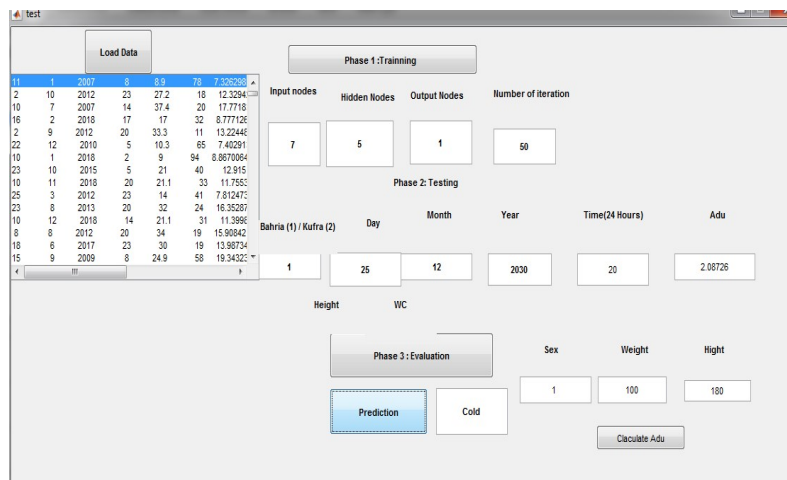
test

Load Data

| | | | | | |
|---|---|---|---|---|---|
| 11 | 1 | 2007 | 8 | 8.9 | 78 | 7.326298 |
| 2 | 10 | 2012 | 23 | 27.2 | 18 | 12.3294 |
| 10 | 7 | 2007 | 14 | 37.4 | 20 | 17.7718 |
| 16 | 2 | 2018 | 17 | 17 | 32 | 8.777126 |
| 2 | 9 | 2012 | 20 | 33.3 | 11 | 13.22448 |
| 22 | 12 | 2010 | 5 | 10.3 | 65 | 7.40291 |
| 10 | 1 | 2018 | 2 | 9 | 94 | 8.8670064 |
| 23 | 10 | 2015 | 5 | 21 | 40 | 12.915 |
| 10 | 11 | 2018 | 20 | 21.1 | 33 | 11.7553 |
| 25 | 3 | 2012 | 23 | 14 | 41 | 7.812473 |
| 23 | 8 | 2013 | 20 | 32 | 24 | 16.35287 |
| 10 | 12 | 2018 | 14 | 21.1 | 31 | 11.3998 |
| 8 | 8 | 2012 | 20 | 34 | 19 | 15.90842 |
| 18 | 6 | 2017 | 23 | 30 | 19 | 13.98734 |
| 15 | 9 | 2009 | 8 | 24.9 | 58 | 19.34323 |

Phase 1 :Trainning

Input nodes

Hidden Nodes

Output Nodes

Number of iteration

7

5

1

50

Phase 2: Testing

Bahria (1) / Kufra (2)

Day

Month

Year

Time(24 Hours)

Adu

1

25

12

2030

20

2.08726

Height

WC

Phase 3 : Evaluation

Sex

Weight

Hight

1

100

180

Prediction

Cold

Claculate Adu